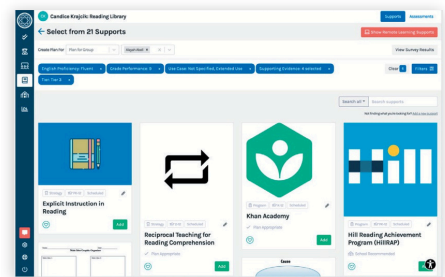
Candice Krajicek Reading Library

Supports

Assessments

← Select from 21 Supports

Show Remote Learning Supports

Create Plan for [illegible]

View Survey Results

English Proficiency: Fluent ×

Grade Performance: 0 ×

Use Case: Not Specified, Extended Use ×

Supporting Evidence: 4 selected ×

Tier: Tier 2 ×

Clear

Filters

Search all

Search supports

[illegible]

Strategy

Explicit Instruction in Reading

Add

Strategy

Reciprocal Teaching for Reading Comprehension

Add

Program

Khan Academy

Add

Program

Hill Reading Achievement Program (HillRAP)

Add